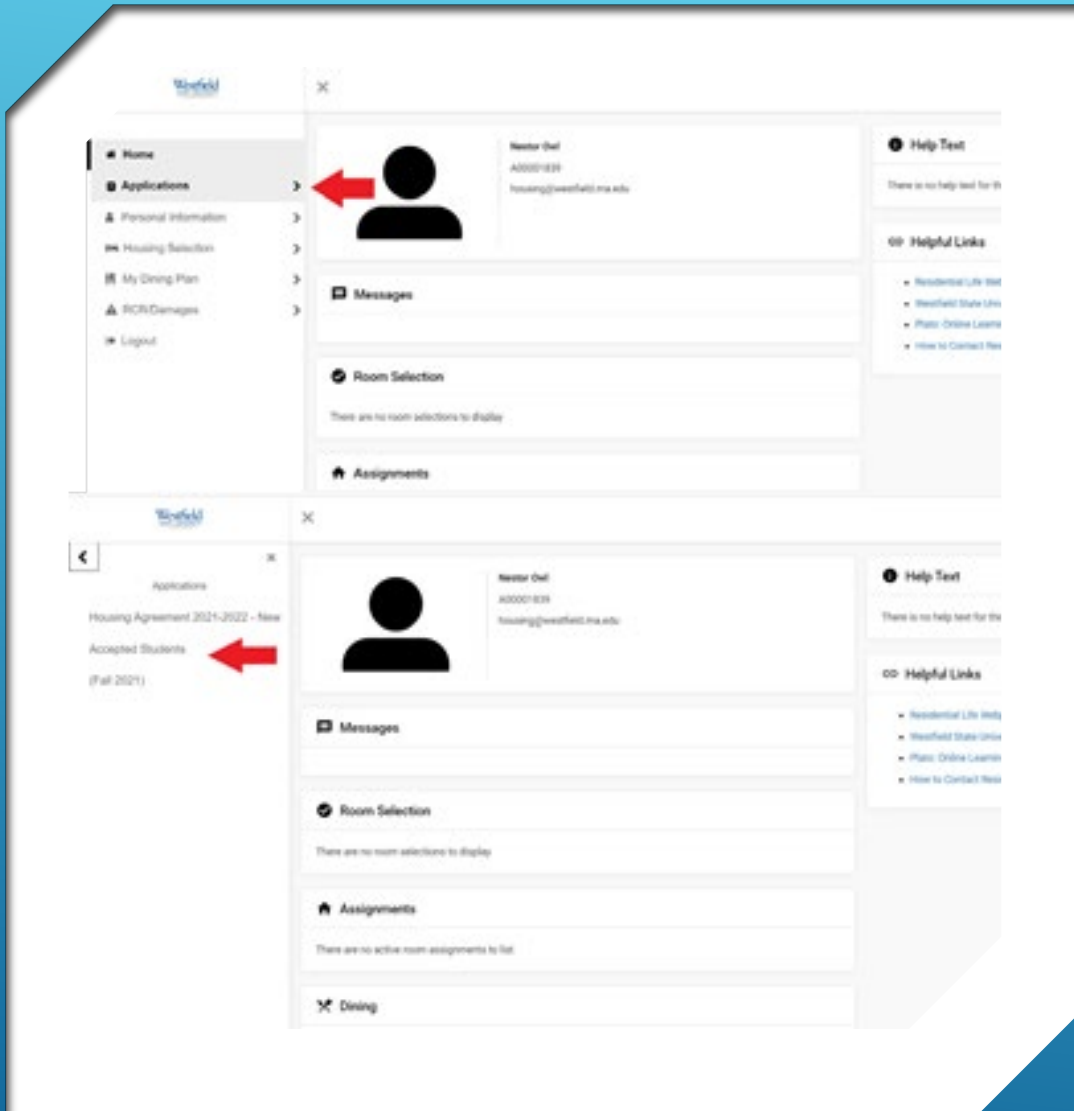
Westfield

×

Home
Applications
Personal Information
Housing Selection
My Dining Plan
RCR/Damages
Logout

Nestor Owl
A00001839
housing@westfield.ma.edu

Help Text
There is no help text for th

Helpful Links
- Residential Life Wel
- Westfield State Univ
- Plato: Online Learni
- How to Contact Res

Messages

Room Selection
There are no room selections to display

Assignments

Westfield

×

<
×
Applications
Housing Agreement 2021-2022 - New Accepted Students (Fall 2021)

Nestor Owl
A00001839
housing@westfield.ma.edu

Help Text
There is no help text for th

Helpful Links
- Residential Life Web
- Westfield State Univ
- Plato: Online Learni
- How to Contact Res

Messages

Room Selection
There are no room selections to display

Assignments
There are no active room assignments to list.

Dining